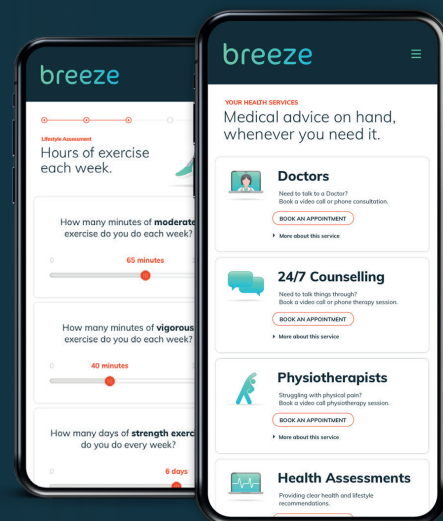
breeze

Lifestyle Assessment
Hours of exercise each week.

How many minutes of moderate exercise do you do each week?
0
65 minutes

How many minutes of vigorous exercise do you do each week?
0
40 minutes

How many days of strength exerc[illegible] do you do every week?
0
6 days

breeze

YOUR HEALTH SERVICES
Medical advice on hand, whenever you need it.

Doctors
Need to talk to a Doctor? Book a video call or phone consultation.
BOOK AN APPOINTMENT
More about this service

24/7 Counselling
Need to talk things through? Book a video call or phone therapy session.
BOOK AN APPOINTMENT
More about this service

Physiotherapists
Struggling with physical pain? Book a video call physiotherapy session.
BOOK AN APPOINTMENT
More about this service

Health Assessments
Providing clear health and lifestyle recommendations.